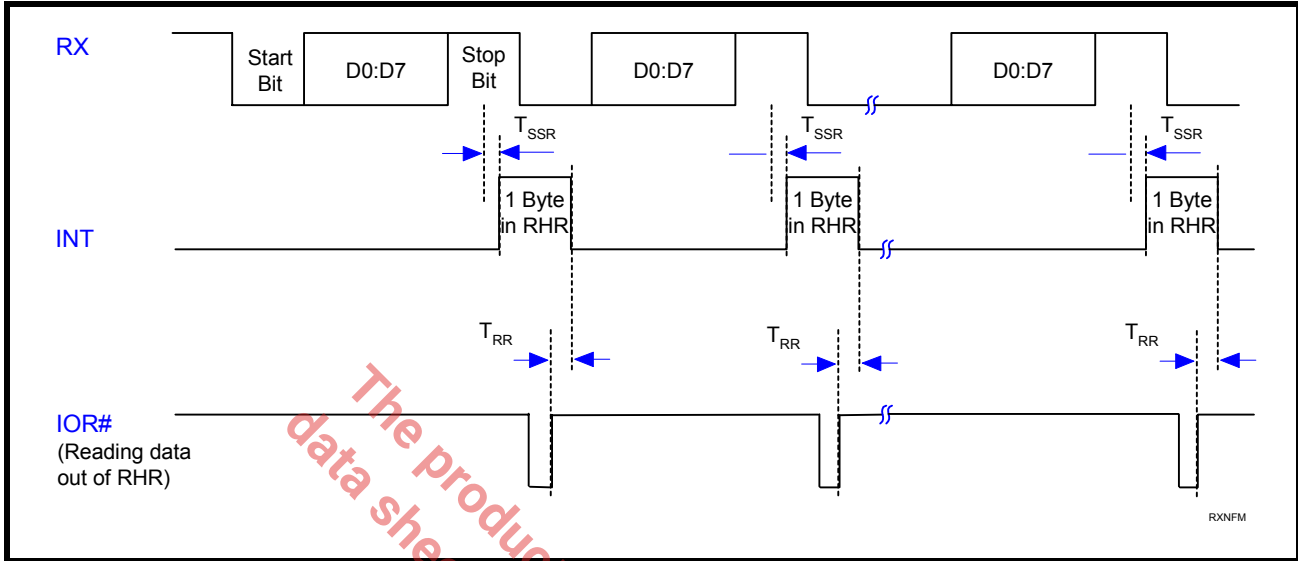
RX

Start Bit

D0:D7

Stop Bit

D0:D7

D0:D7

$T_{SSR}$

$T_{SSR}$

$T_{SSR}$

1 Byte in RHR

1 Byte in RHR

1 Byte in RHR

INT

$T_{RR}$

$T_{RR}$

$T_{RR}$

IOR#
(Reading data out of RHR)

The produc

data she

RXNFM